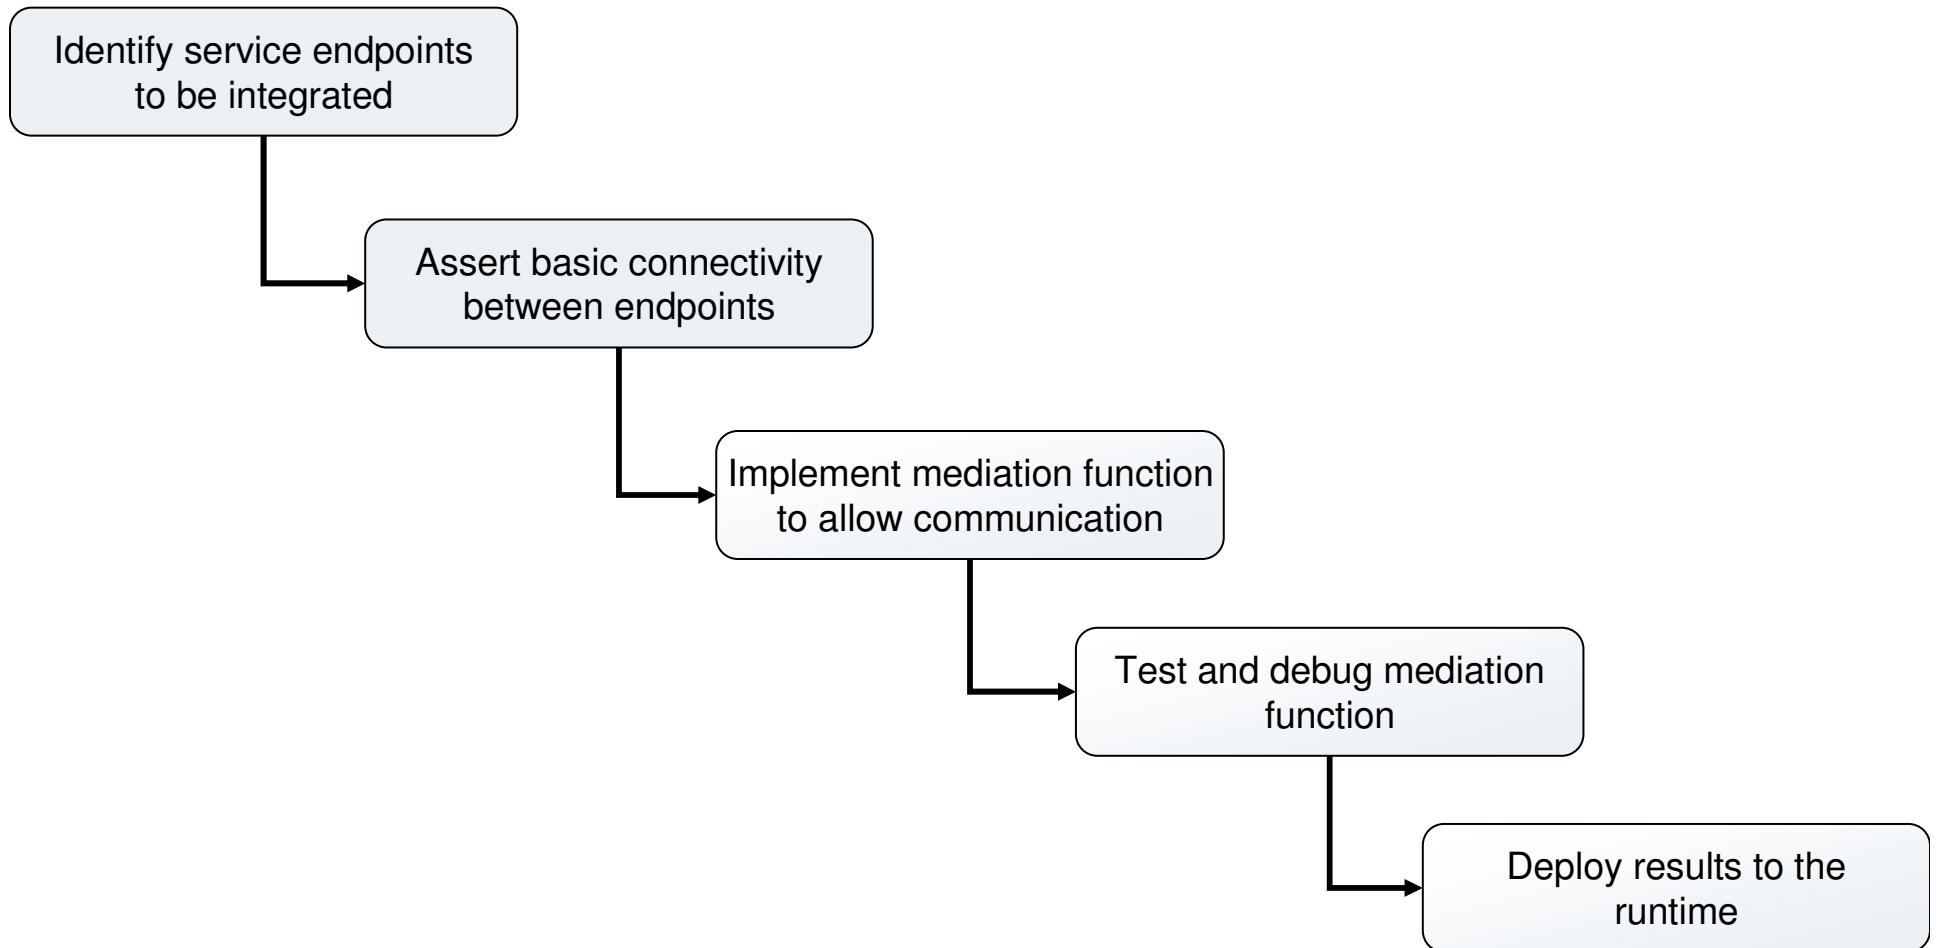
Identify service endpoints to be integrated

Assert basic connectivity between endpoints

Implement mediation function to allow communication

Test and debug mediation function

Deploy results to the runtime